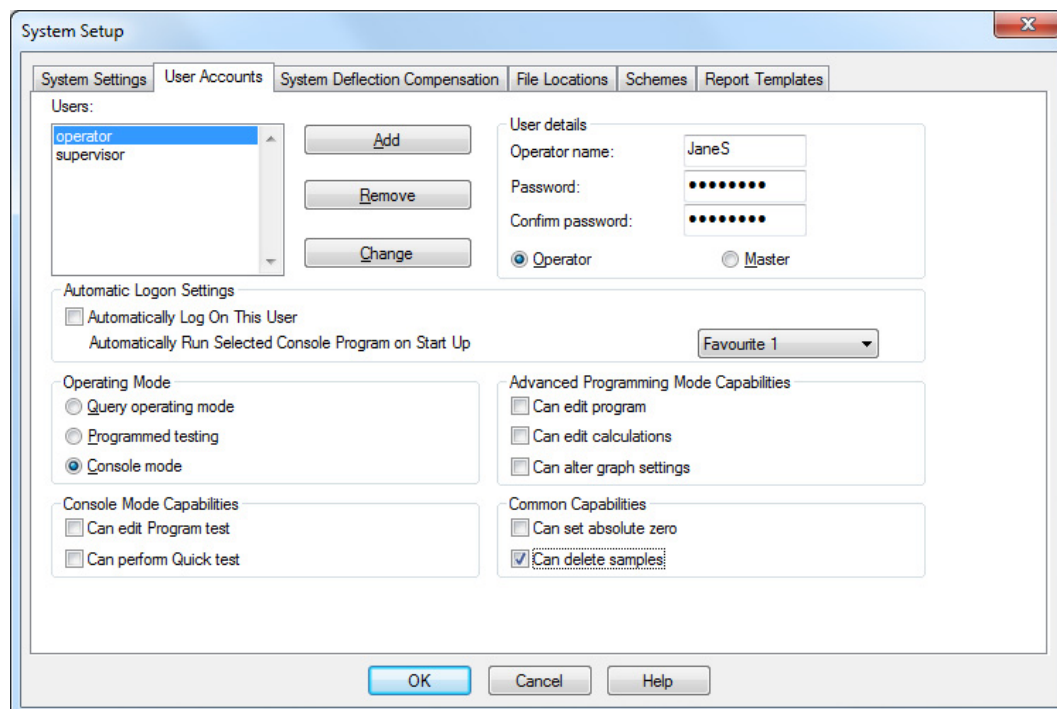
System Setup

System Settings | User Accounts | System Deflection Compensation | File Locations | Schemes | Report Templates

Users:
operator
supervisor

Add
Remove
Change

User details
Operator name: JaneS
Password: ●●●●●●●●
Confirm password: ●●●●●●●●
Operator
Master

Automatic Logon Settings
Automatically Log On This User
Automatically Run Selected Console Program on Start Up
Favourite 1

Operating Mode
Query operating mode
Programmed testing
Console mode

Advanced Programming Mode Capabilities
Can edit program
Can edit calculations
Can alter graph settings

Console Mode Capabilities
Can edit Program test
Can perform Quick test

Common Capabilities
Can set absolute zero
Can delete samples

OK
Cancel
Help